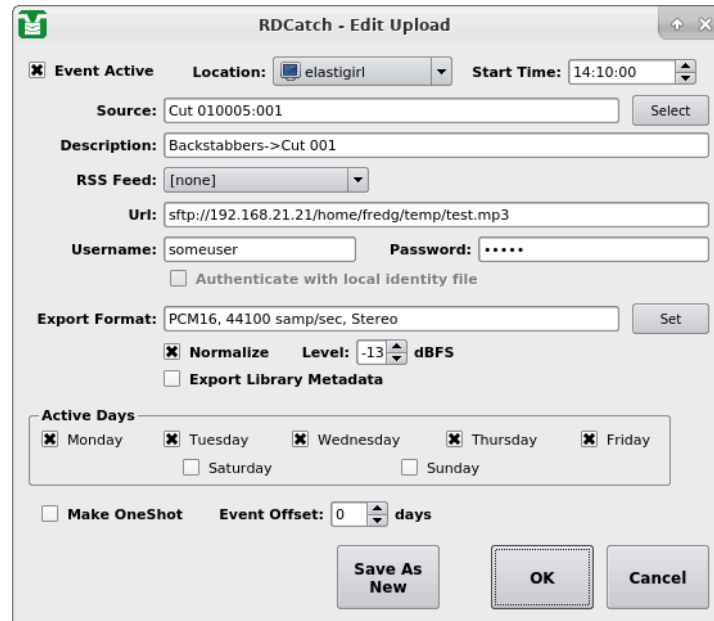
RDCatch - Edit Upload

Event Active Location: elastigirl Start Time: 14:10:00

Source: Cut 010005:001 Select

Description: Backstabbers->Cut 001

RSS Feed: [none]

Url: sftp://192.168.21.21/home/fredg/temp/test.mp3

Username: someuser Password: •••••

Authenticate with local identity file

Export Format: PCM16, 44100 samp/sec, Stereo Set

Normalize Level: -13 dBFS

Export Library Metadata

Active Days

Monday Tuesday Wednesday Thursday Friday

Saturday Sunday

Make OneShot Event Offset: 0 days

Save As New

OK

Cancel